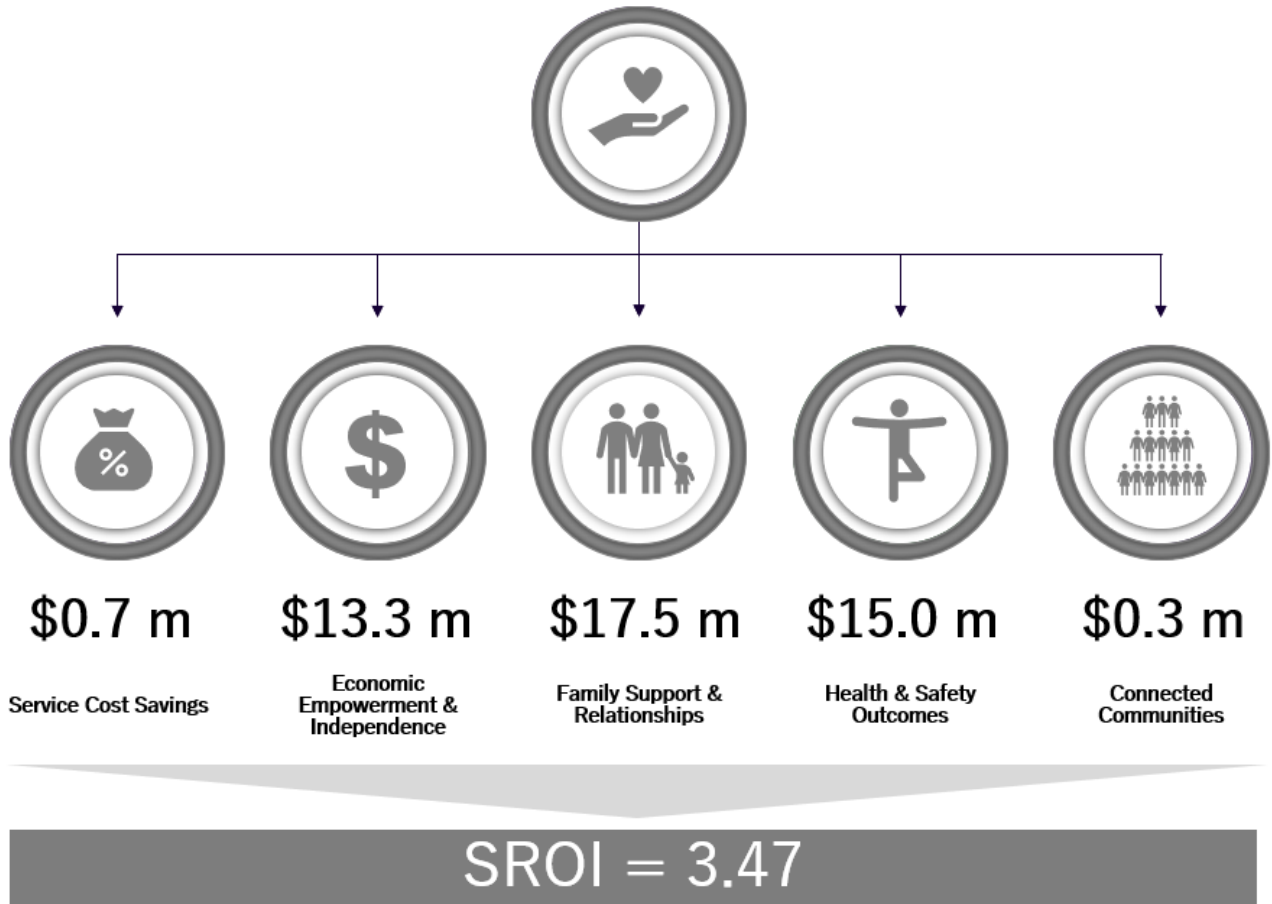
%

$

$0.7 m

Service Cost Savings

$13.3 m

Economic Empowerment & Independence

$17.5 m

Family Support & Relationships

$15.0 m

Health & Safety Outcomes

$0.3 m

Connected Communities

SROI = 3.47